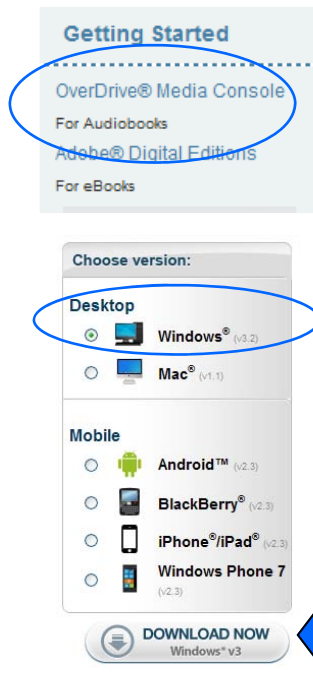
Getting Started

OverDrive® Media Console
For Audiobooks
Adobe® Digital Editions
For eBooks

Choose version:

Desktop
Windows® (v3.2)
Mac® (v1.1)

Mobile
Android™ (v2.3)
BlackBerry® (v2.3)
iPhone®/iPad® (v2.3)
Windows Phone 7 (v2.3)

DOWNLOAD NOW
Windows® v3